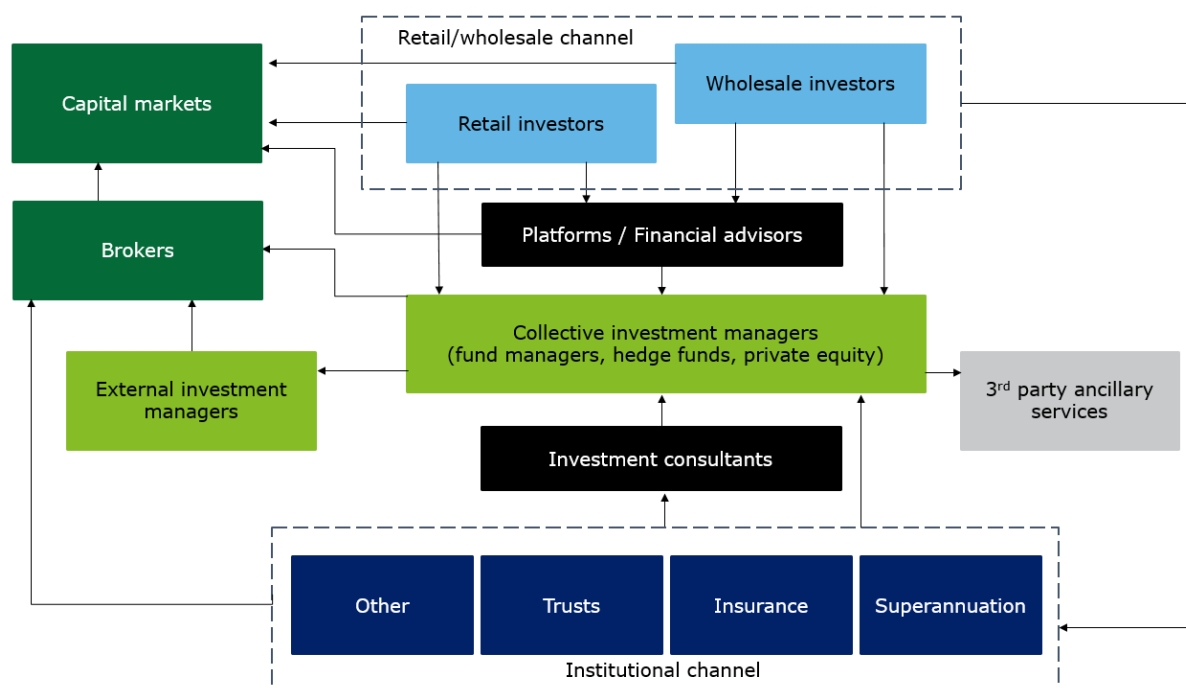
Retail/wholesale channel

Capital markets

Wholesale investors

Retail investors

Brokers

Platforms / Financial advisors

Collective investment managers (fund managers, hedge funds, private equity)

External investment managers

3$^{rd}$ party ancillary services

Investment consultants

Other

Trusts

Insurance

Superannuation

Institutional channel